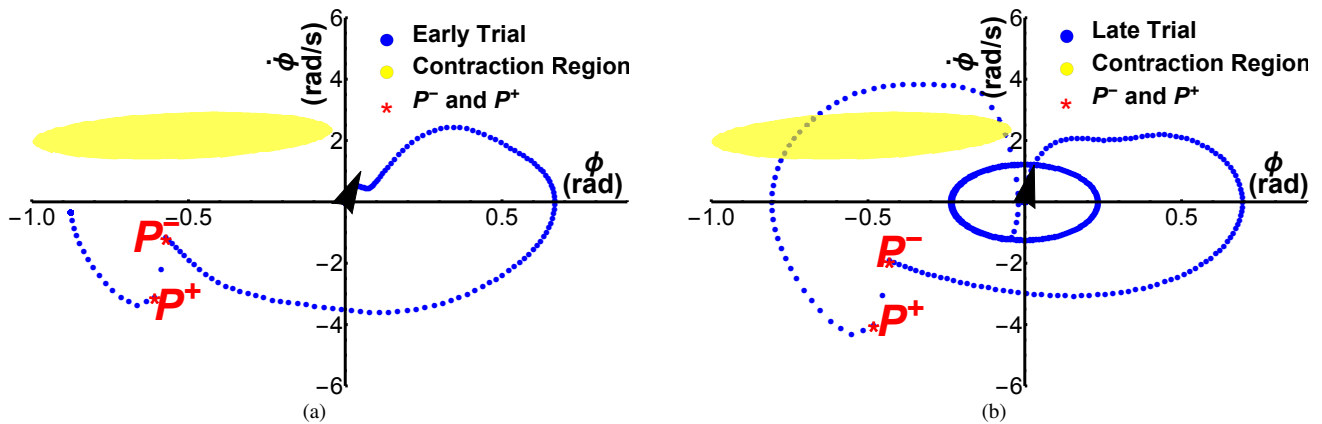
$\dot{\phi}$ (rad/s)

6

4

2

-2

-4

-6

Early Trial

Contraction Region

$P^-$ and $P^+$

$\phi$ (rad)

-1.0

-0.5

0.5

$P^-$

$P^+$

(a)

$\dot{\phi}$ (rad/s)

6

4

2

-2

-4

-6

Late Trial

Contraction Region

$P^-$ and $P^+$

$\phi$ (rad)

-1.0

-0.5

0.5

$P^-$

$P^+$

(b)